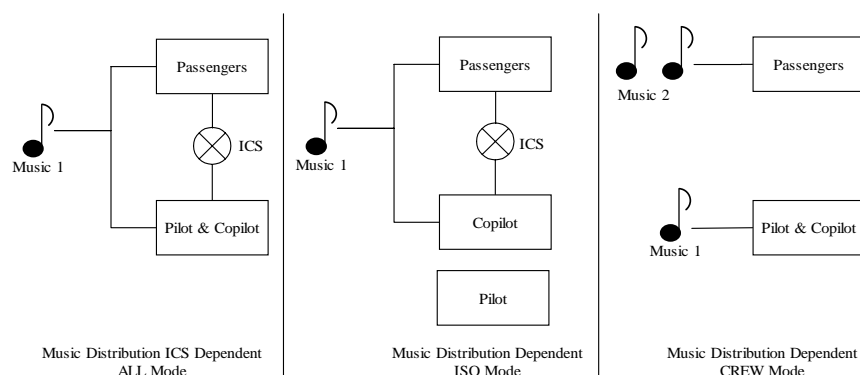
Passengers

Music 1

ICS

Pilot & Copilot

Music Distribution ICS Dependent ALL Mode

Passengers

Music 1

ICS

Copilot

Pilot

Music Distribution Dependent ISO Mode

Music 2

Passengers

Music 1

Pilot & Copilot

Music Distribution Dependent CREW Mode